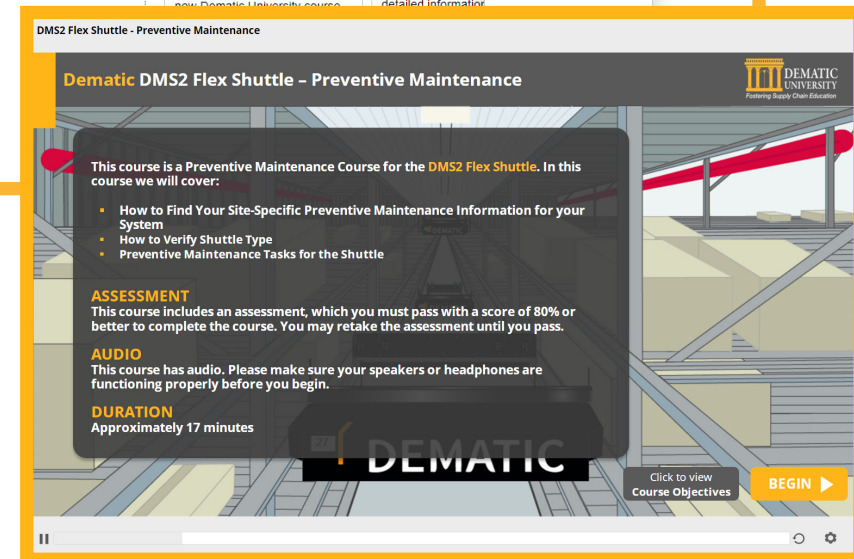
new Dematic University course detailed information

DMS2 Flex Shuttle - Preventive Maintenance

Dematic DMS2 Flex Shuttle – Preventive Maintenance

DEMATIC UNIVERSITY
Fostering Supply Chain Education

This course is a Preventive Maintenance Course for the DMS2 Flex Shuttle. In this course we will cover:

- How to Find Your Site-Specific Preventive Maintenance Information for your System
- How to Verify Shuttle Type
- Preventive Maintenance Tasks for the Shuttle

ASSESSMENT
This course includes an assessment, which you must pass with a score of 80% or better to complete the course. You may retake the assessment until you pass.

AUDIO
This course has audio. Please make sure your speakers or headphones are functioning properly before you begin.

DURATION
Approximately 17 minutes

DEMATIC

DEMATIC

Click to view
Course Objectives

BEGIN